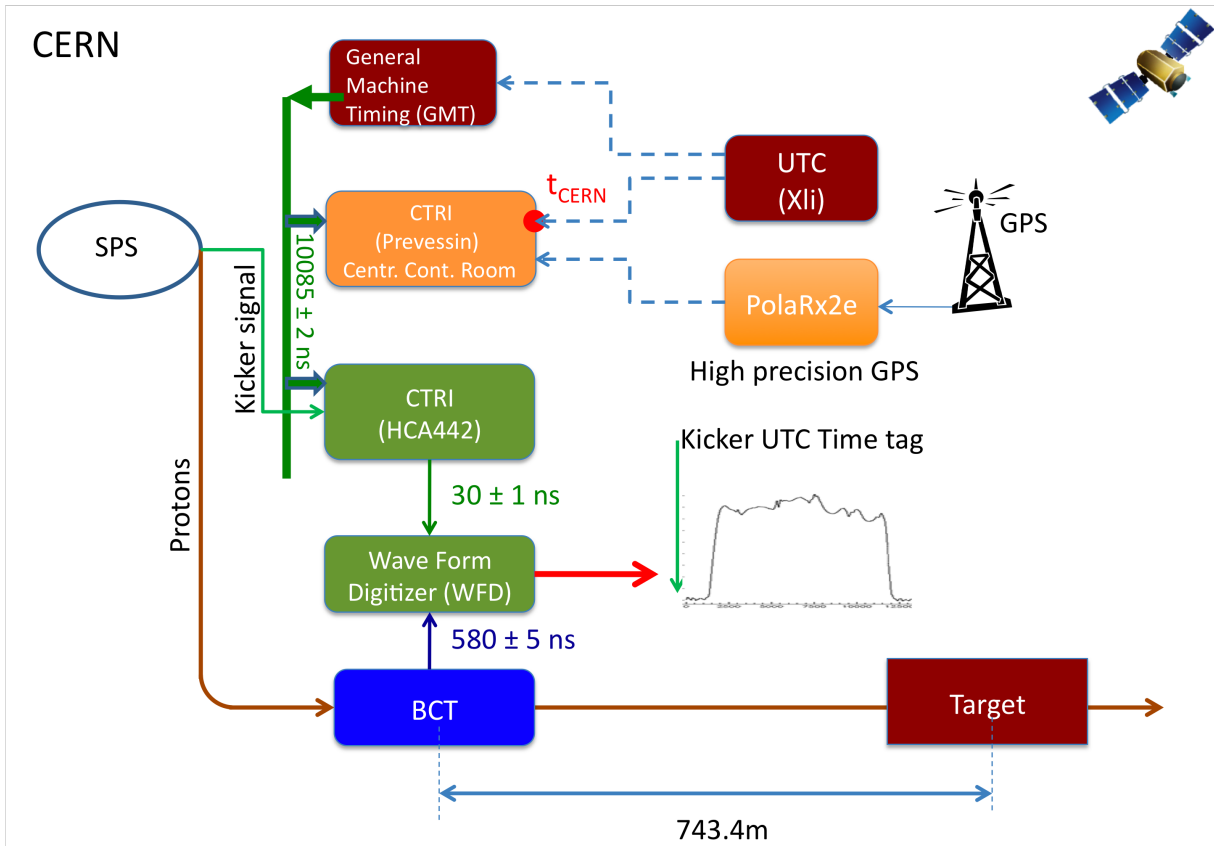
CERN

General Machine Timing (GMT)

UTC (Xli)

$t_{CERN}$

CTRI (Prevessin) Centr. Cont. Room

GPS

SPS

10085 ± 2 ns

Kicker signal

PolaRx2e

High precision GPS

CTRI (HCA442)

Kicker UTC Time tag

30 ± 1 ns

Protons

Wave Form Digitizer (WFD)

580 ± 5 ns

BCT

Target

743.4m